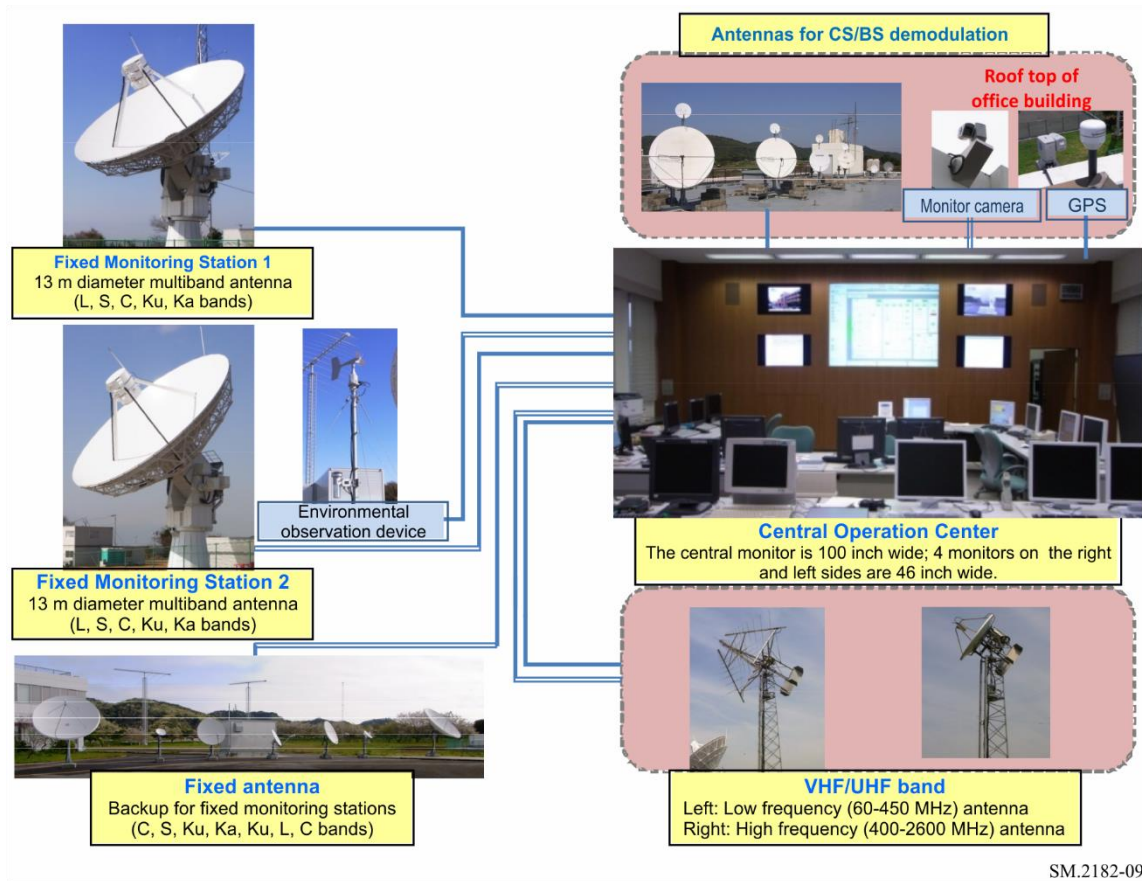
Antennas for CS/BS demodulation

Roof top of office building

Monitor camera

GPS

Fixed Monitoring Station 1
13 m diameter multiband antenna
(L, S, C, Ku, Ka bands)

Environmental observation device

Fixed Monitoring Station 2
13 m diameter multiband antenna
(L, S, C, Ku, Ka bands)

Central Operation Center
The central monitor is 100 inch wide; 4 monitors on the right and left sides are 46 inch wide.

Fixed antenna
Backup for fixed monitoring stations
(C, S, Ku, Ka, Ku, L, C bands)

VHF/UHF band
Left: Low frequency (60-450 MHz) antenna
Right: High frequency (400-2600 MHz) antenna

SM.2182-09